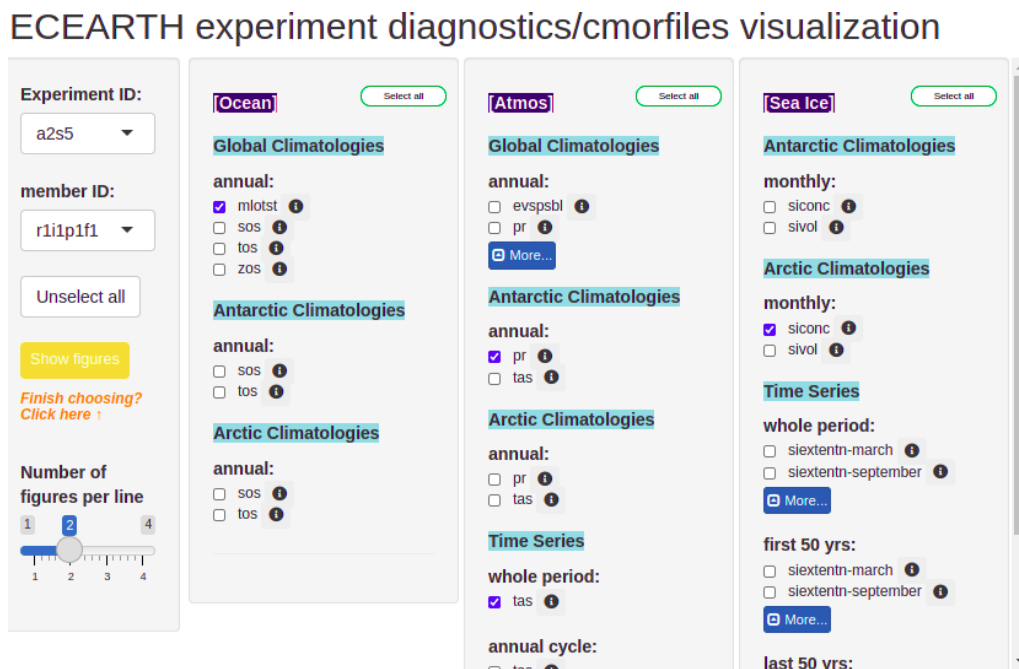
ECEARTH experiment diagnostics/cmorfiles visualization

Experiment ID:
a2s5

member ID:
r1i1p1f1

Unselect all

Show figures

Finish choosing? Click here ↑

Number of figures per line
1 2 4
1 2 3 4

[Ocean]
Select all

Global Climatologies

annual:
mlotst
sos
tos
zos

Antarctic Climatologies

annual:
sos
tos

Arctic Climatologies

annual:
sos
tos

[Atmos]
Select all

Global Climatologies

annual:
evspsbl
pr
More...

Antarctic Climatologies

annual:
pr
tas

Arctic Climatologies

annual:
pr
tas

Time Series

whole period:
tas

annual cycle:
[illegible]

[Sea Ice]
Select all

Antarctic Climatologies

monthly:
siconc
sivol

Arctic Climatologies

monthly:
siconc
sivol

Time Series

whole period:
siextentn-march
siextentn-september
More...

first 50 yrs:
siextentn-march
siextentn-september
More...

last 50 yrs: